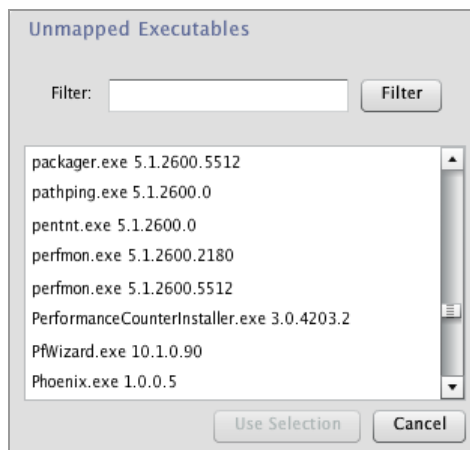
Unmapped Executables

Filter:

Filter

packager.exe 5.1.2600.5512
pathping.exe 5.1.2600.0
pentnt.exe 5.1.2600.0
perfmon.exe 5.1.2600.2180
perfmon.exe 5.1.2600.5512
PerformanceCounterInstaller.exe 3.0.4203.2
PfWizard.exe 10.1.0.90
Phoenix.exe 1.0.0.5

Use Selection

Cancel